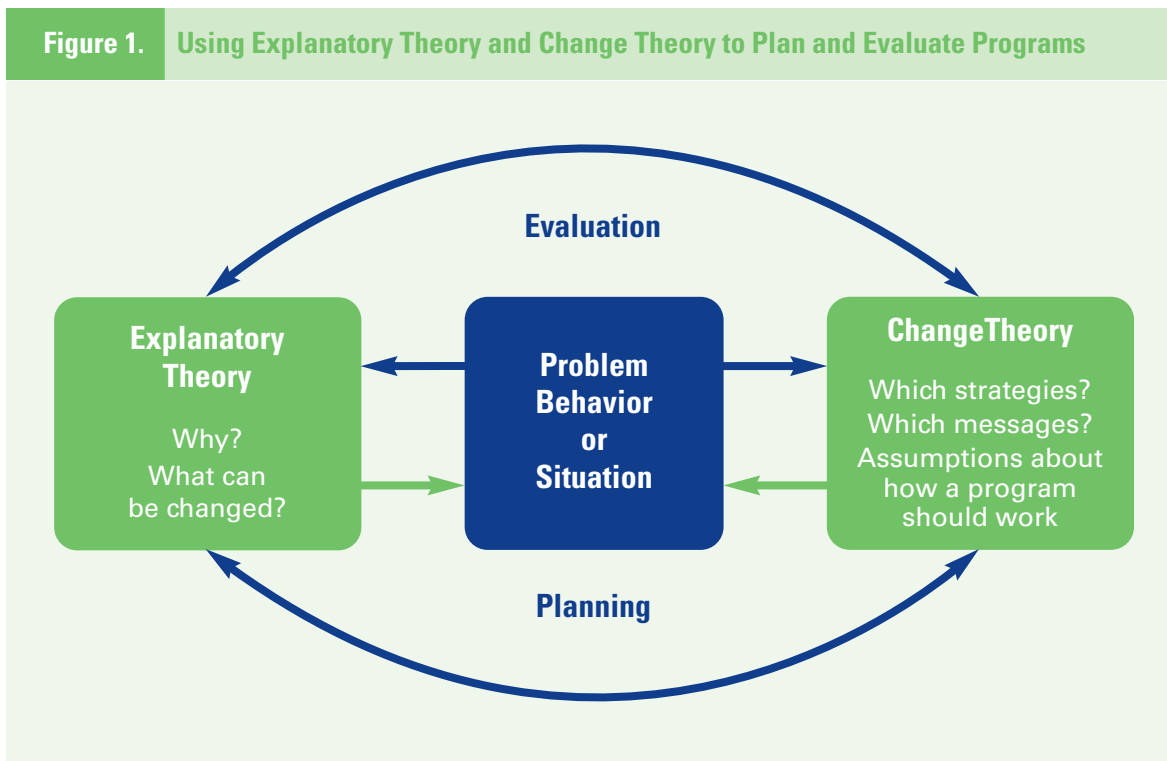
Figure 1. Using Explanatory Theory and Change Theory to Plan and Evaluate Programs

Evaluation

Explanatory Theory

Why?
What can be changed?

Problem Behavior or Situation

ChangeTheory

Which strategies?
Which messages?
Assumptions about how a program should work

Planning